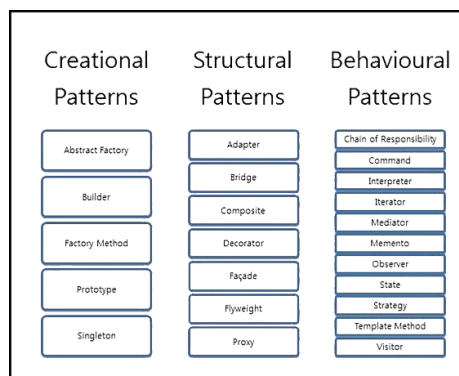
Creational Patterns

Abstract Factory

Builder

Factory Method

Prototype

Singleton

Structural Patterns

Adapter

Bridge

Composite

Decorator

Façade

Flyweight

Proxy

Behavioural Patterns

Chain of Responsibility

Command

Interpreter

Iterator

Mediator

Memento

Observer

State

Strategy

Template Method

Visitor